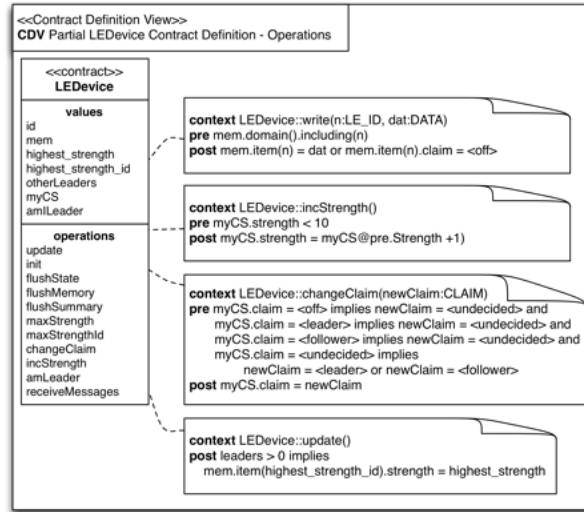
<<Contract Definition View>>
CDV Partial LEDevice Contract Definition - Operations

<<contract>>
LEDevice

values
id
mem
highest_strength
highest_strength_id
otherLeaders
myCS
amILeader

operations
update
init
flushState
flushMemory
flushSummary
maxStrength
maxStrengthId
changeClaim
incStrength
amLeader
receiveMessages

context LEDevice::write(n:LE_ID, dat:DATA)
pre mem.domain().including(n)
post mem.item(n) = dat or mem.item(n).claim = <off>

context LEDevice::incStrength()
pre myCS.strength < 10
post myCS.strength = myCS@pre.Strength +1)

context LEDevice::changeClaim(newClaim:CLAIM)
pre myCS.claim = <off> implies newClaim = <undecided> and
myCS.claim = <leader> implies newClaim = <undecided> and
myCS.claim = <follower> implies newClaim = <undecided> and
myCS.claim = <undecided> implies
newClaim = <leader> or newClaim = <follower>
post myCS.claim = newClaim

context LEDevice::update()
post leaders > 0 implies
mem.item(highest_strength_id).strength = highest_strength